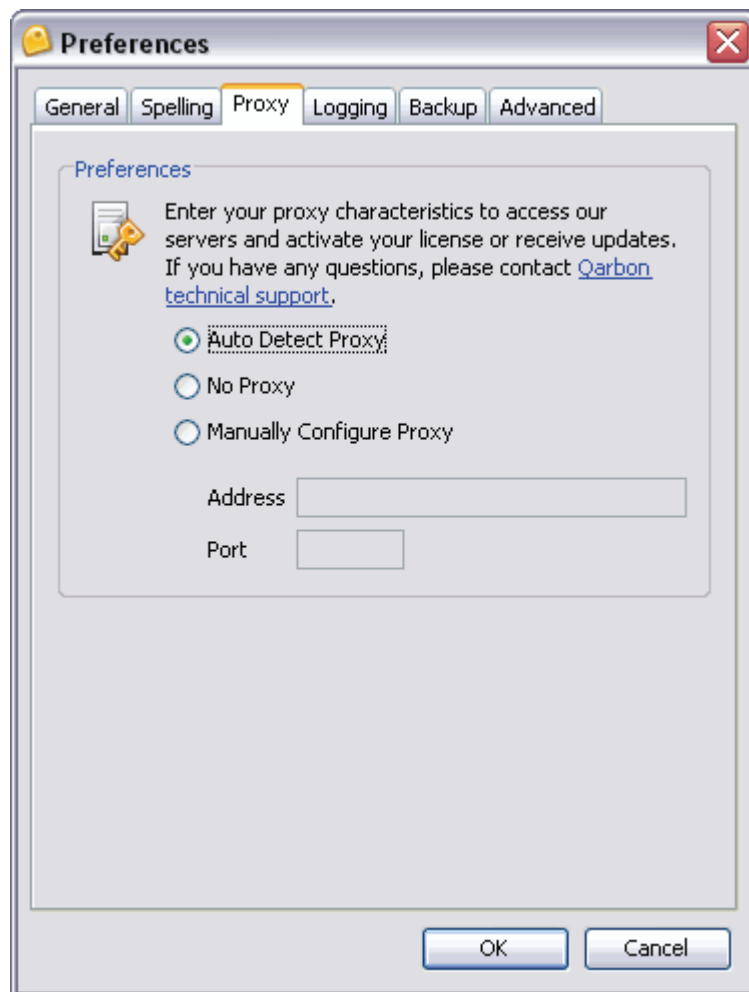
Preferences

General Spelling Proxy Logging Backup Advanced

Preferences

Enter your proxy characteristics to access our servers and activate your license or receive updates. If you have any questions, please contact Qarbon technical support.

Auto Detect Proxy

No Proxy

Manually Configure Proxy

Address

Port

OK Cancel